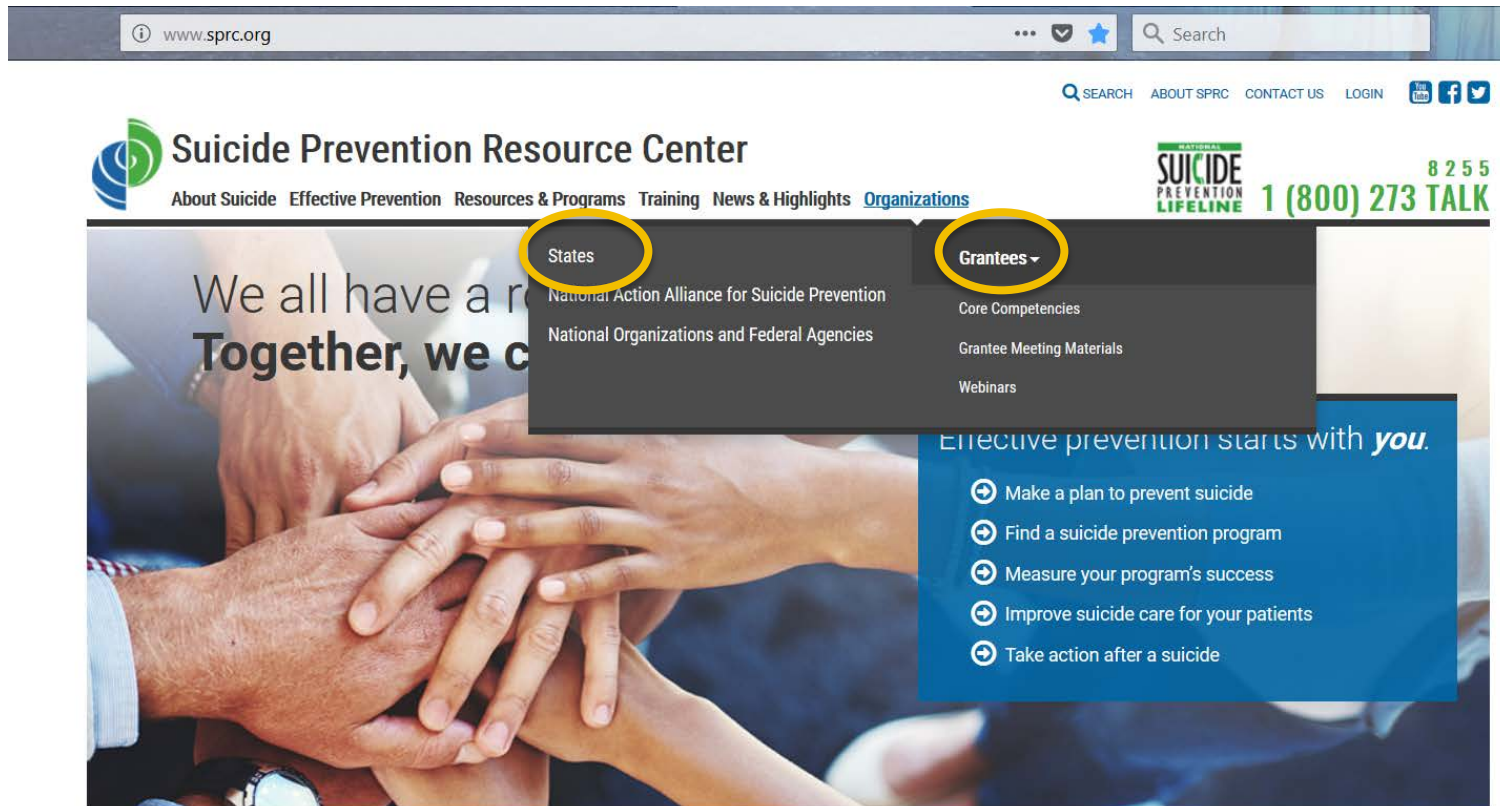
www.sprc.org

Search

SEARCH ABOUT SPRC CONTACT US LOGIN

Suicide Prevention Resource Center

About Suicide Effective Prevention Resources & Programs Training News & Highlights Organizations

NATIONAL SUICIDE PREVENTION LIFELINE

8255
1 (800) 273 TALK

States
National Action Alliance for Suicide Prevention
National Organizations and Federal Agencies

Grantees
Core Competencies
Grantee Meeting Materials
Webinars

We all have a r
Together, we c

Effective prevention starts with you.

Make a plan to prevent suicide
Find a suicide prevention program
Measure your program's success
Improve suicide care for your patients
Take action after a suicide